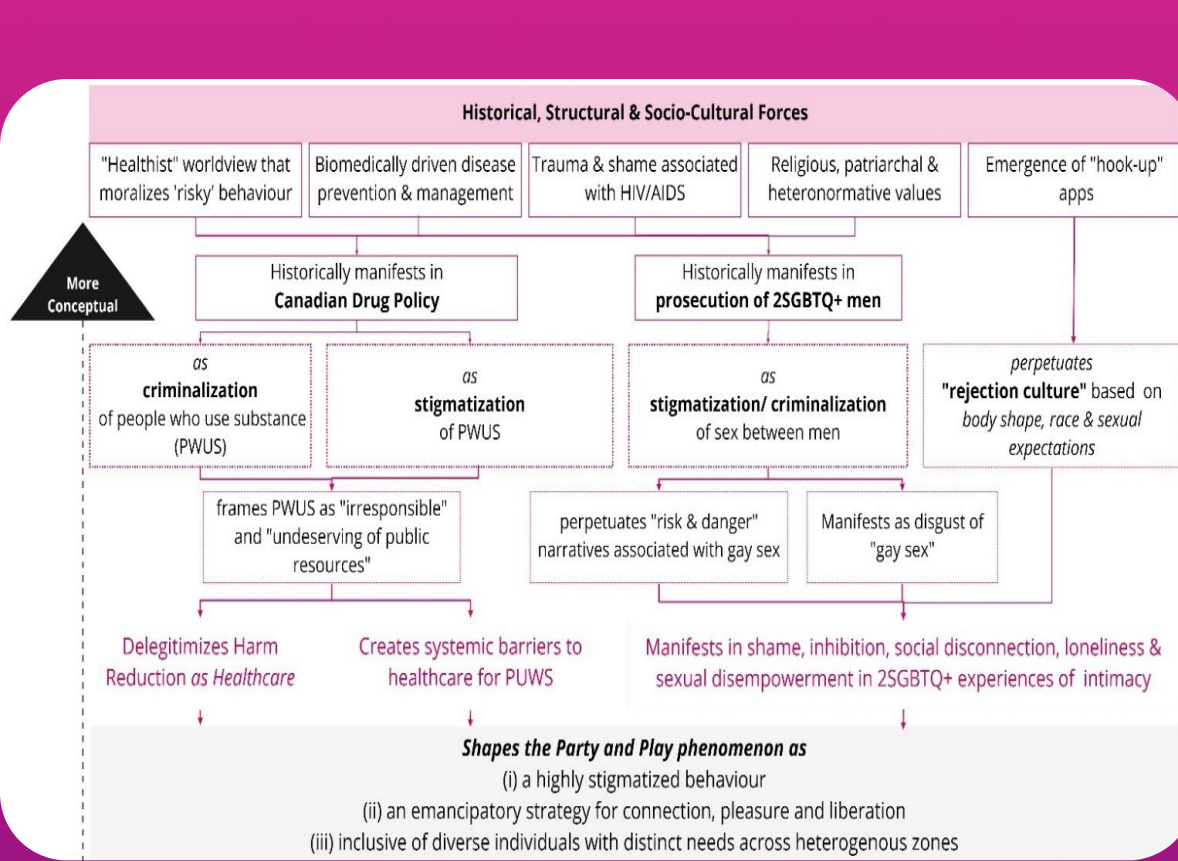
Historical, Structural & Socio-Cultural Forces

"Healthist" worldview that moralizes 'risky' behaviour

Biomedically driven disease prevention & management

Trauma & shame associated with HIV/AIDS

Religious, patriarchal & heteronormative values

Emergence of "hook-up" apps

More Conceptual

Historically manifests in **Canadian Drug Policy**

Historically manifests in **prosecution of 2SGBTQ+ men**

*as* **criminalization** of people who use substance (PWUS)

*as* **stigmatization** of PWUS

*as* **stigmatization/ criminalization** of sex between men

*perpetuates* **"rejection culture"** based on *body shape, race & sexual expectations*

frames PWUS as "irresponsible" and "undeserving of public resources"

perpetuates "risk & danger" narratives associated with gay sex

Manifests as disgust of "gay sex"

Delegitimizes Harm Reduction *as Healthcare*

Creates systemic barriers to healthcare for PUWS

Manifests in shame, inhibition, social disconnection, loneliness & sexual disempowerment in 2SGBTQ+ experiences of intimacy

***Shapes the Party and Play phenomenon as***
(i) a highly stigmatized behaviour
(ii) an emancipatory strategy for connection, pleasure and liberation
(iii) inclusive of diverse individuals with distinct needs across heterogenous zones